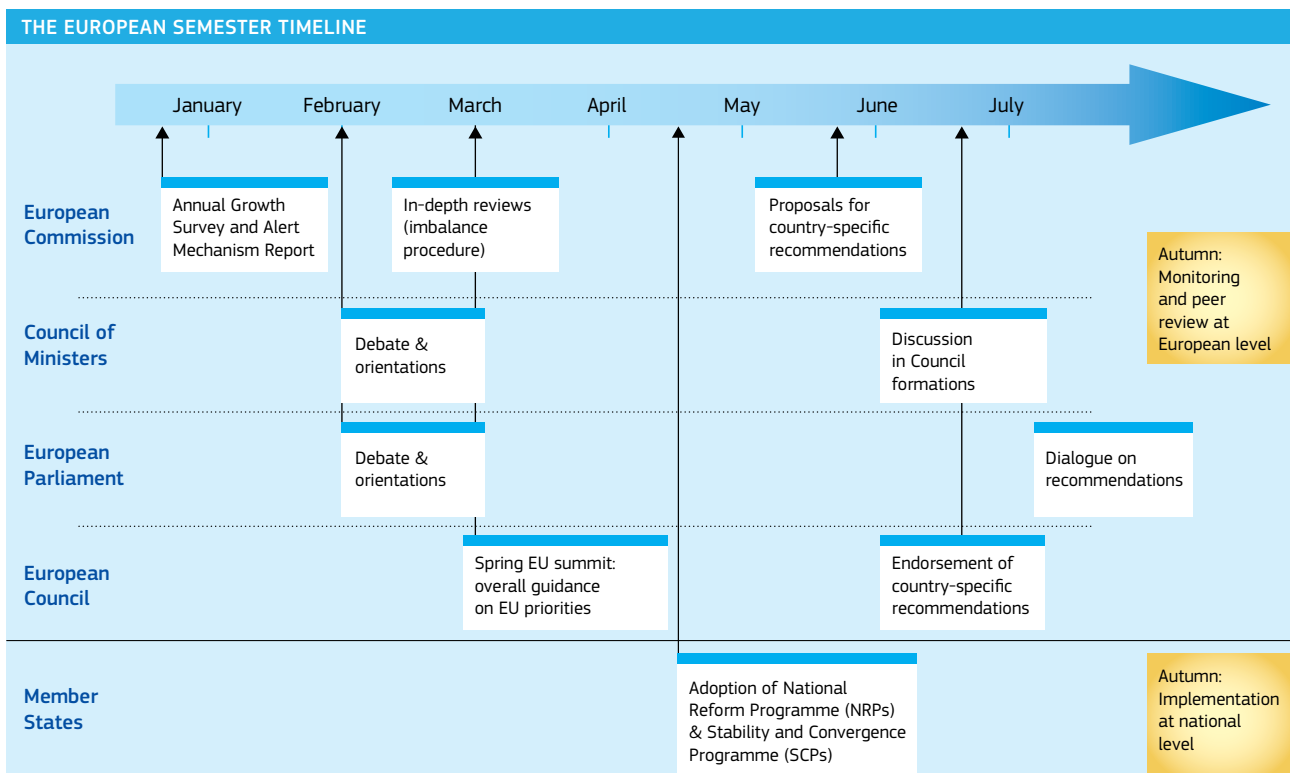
THE EUROPEAN SEMESTER TIMELINE

January February March April May June July

European Commission

Annual Growth Survey and Alert Mechanism Report

In-depth reviews (imbalance procedure)

Proposals for country-specific recommendations

Autumn: Monitoring and peer review at European level

Council of Ministers

Debate & orientations

Discussion in Council formations

European Parliament

Debate & orientations

Dialogue on recommendations

European Council

Spring EU summit: overall guidance on EU priorities

Endorsement of country-specific recommendations

Member States

Adoption of National Reform Programme (NRPs) & Stability and Convergence Programme (SCPs)

Autumn: Implementation at national level